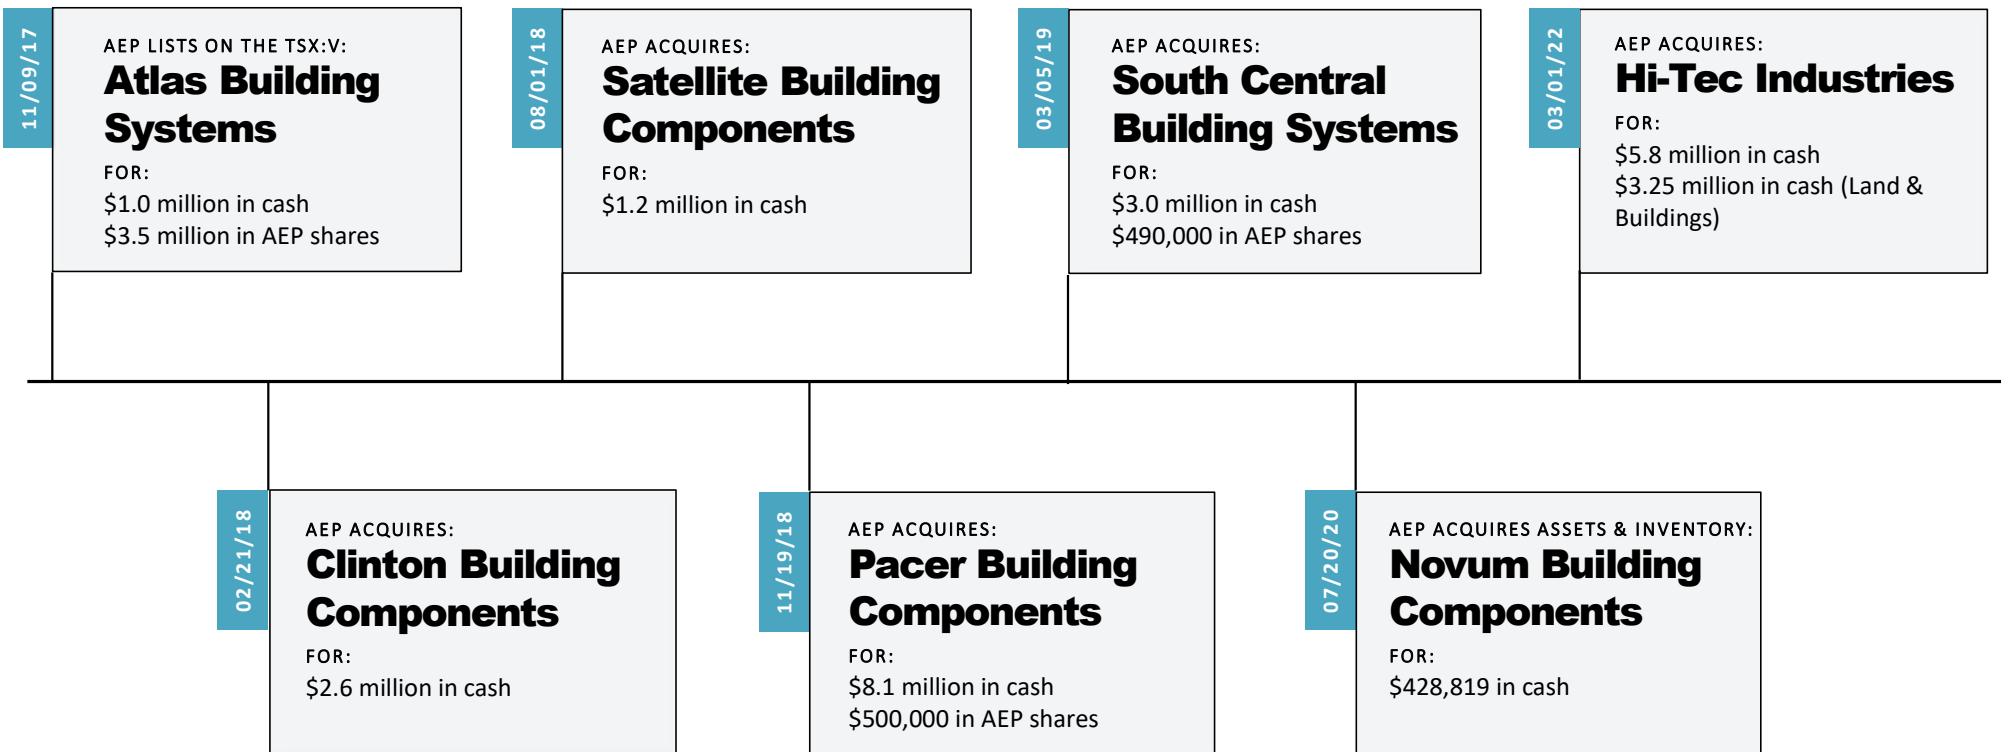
11/09/17

AEP LISTS ON THE TSX:V:
Atlas Building Systems
FOR:
$1.0 million in cash
$3.5 million in AEP shares

08/01/18

AEP ACQUIRES:
Satellite Building Components
FOR:
$1.2 million in cash

03/05/19

AEP ACQUIRES:
South Central Building Systems
FOR:
$3.0 million in cash
$490,000 in AEP shares

03/01/22

AEP ACQUIRES:
Hi-Tec Industries
FOR:
$5.8 million in cash
$3.25 million in cash (Land & Buildings)

02/21/18

AEP ACQUIRES:
Clinton Building Components
FOR:
$2.6 million in cash

11/19/18

AEP ACQUIRES:
Pacer Building Components
FOR:
$8.1 million in cash
$500,000 in AEP shares

07/20/20

AEP ACQUIRES ASSETS & INVENTORY:
Novum Building Components
FOR:
$428,819 in cash